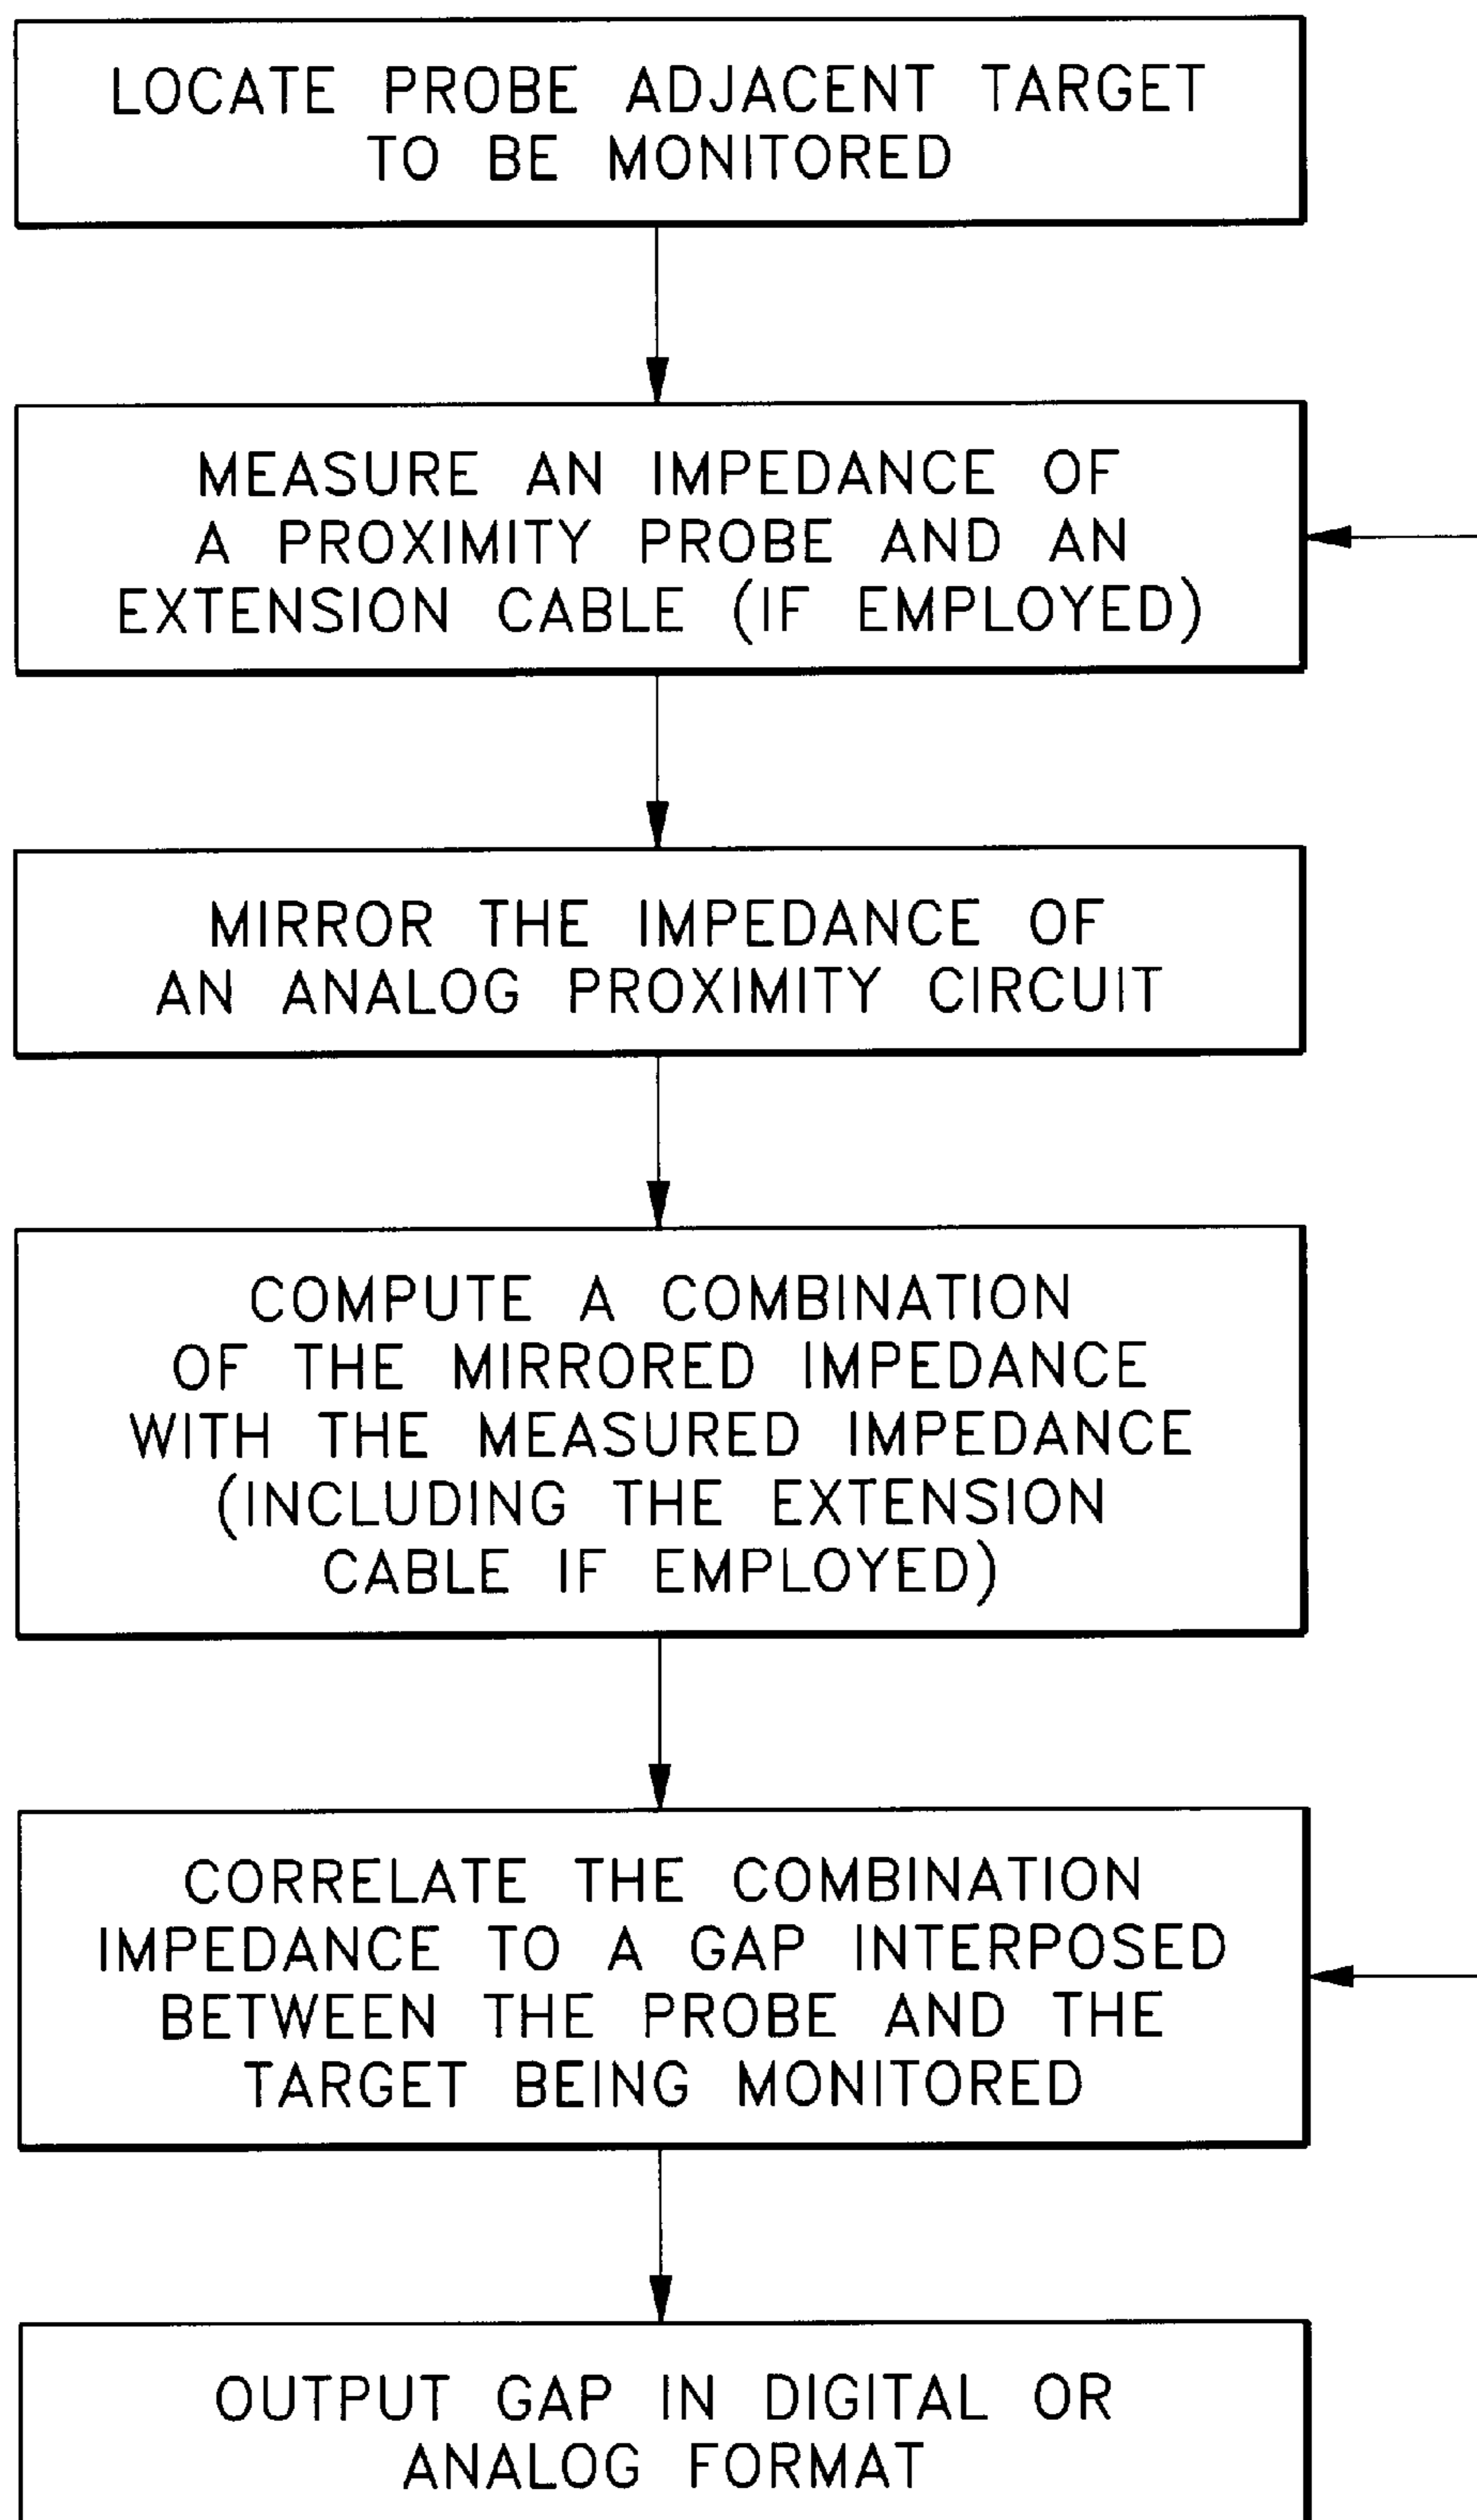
LOCATE PROBE ADJACENT TARGET TO BE MONITORED

MEASURE AN IMPEDANCE OF A PROXIMITY PROBE AND AN EXTENSION CABLE (IF EMPLOYED)

MIRROR THE IMPEDANCE OF AN ANALOG PROXIMITY CIRCUIT

COMPUTE A COMBINATION OF THE MIRRORED IMPEDANCE WITH THE MEASURED IMPEDANCE (INCLUDING THE EXTENSION CABLE IF EMPLOYED)

CORRELATE THE COMBINATION IMPEDANCE TO A GAP INTERPOSED BETWEEN THE PROBE AND THE TARGET BEING MONITORED

OUTPUT GAP IN DIGITAL OR ANALOG FORMAT